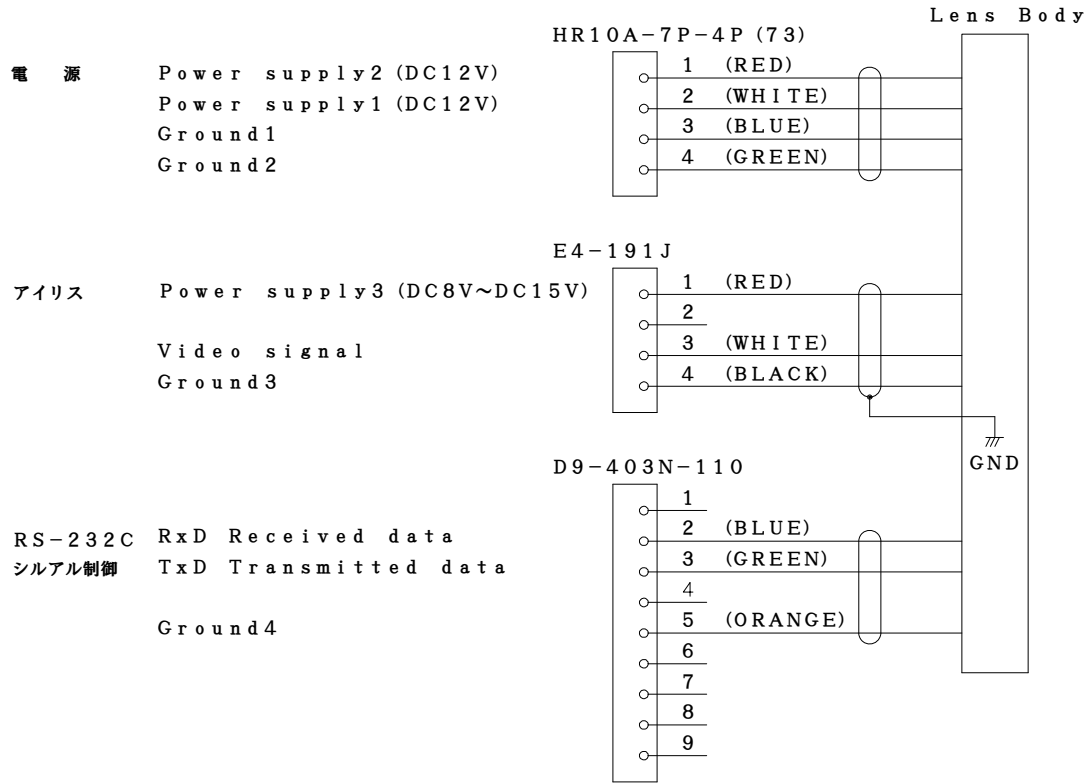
Lens Body

HR10A−7P−4P (73)

電 源 Power supply2 (DC12V)
Power supply1 (DC12V)
Ground1
Ground2

1 (RED)
2 (WHITE)
3 (BLUE)
4 (GREEN)

E4−191J

アイリス Power supply3 (DC8V〜DC15V)

Video signal
Ground3

1 (RED)
2
3 (WHITE)
4 (BLACK)

GND

D9−403N−110

RS−232C RxD Received data
シルアル制御 TxD Transmitted data

Ground4

1
2 (BLUE)
3 (GREEN)
4
5 (ORANGE)
6
7
8
9